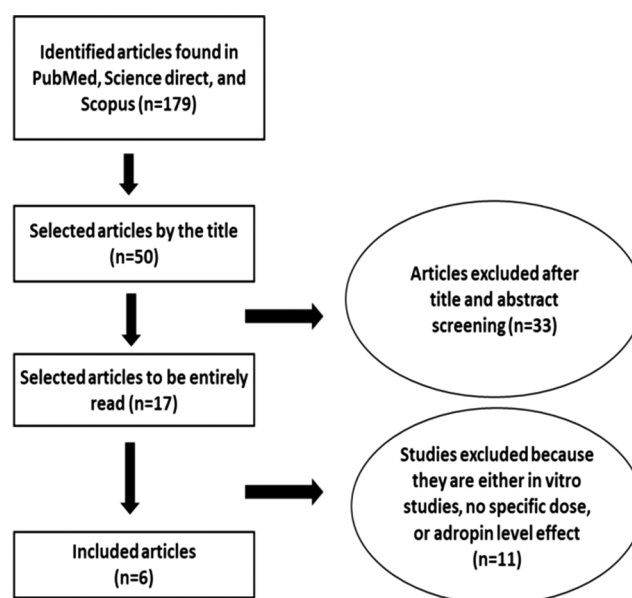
Identified articles found in PubMed, Science direct, and Scopus (n=179)

Selected articles by the title (n=50)

Articles excluded after title and abstract screening (n=33)

Selected articles to be entirely read (n=17)

Studies excluded because they are either in vitro studies, no specific dose, or adropin level effect (n=11)

Included articles (n=6)